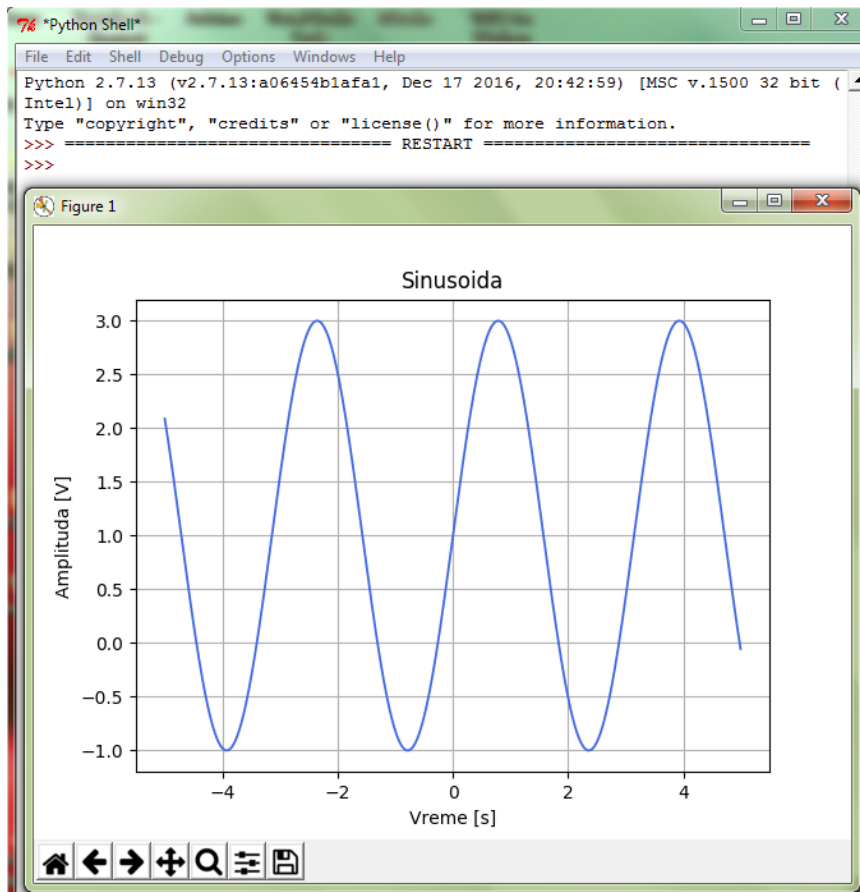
*Python Shell*

File Edit Shell Debug Options Windows Help

Python 2.7.13 (v2.7.13:a06454b1afa1, Dec 17 2016, 20:42:59) [MSC v.1500 32 bit (Intel)] on win32
Type "copyright", "credits" or "license()" for more information.
>>> ================================ RESTART ================================
>>>

Figure 1

Sinusoida

3.0
2.5
2.0
1.5
1.0
0.5
0.0
−0.5
−1.0

Amplituda [V]

−4
−2
0
2
4

Vreme [s]